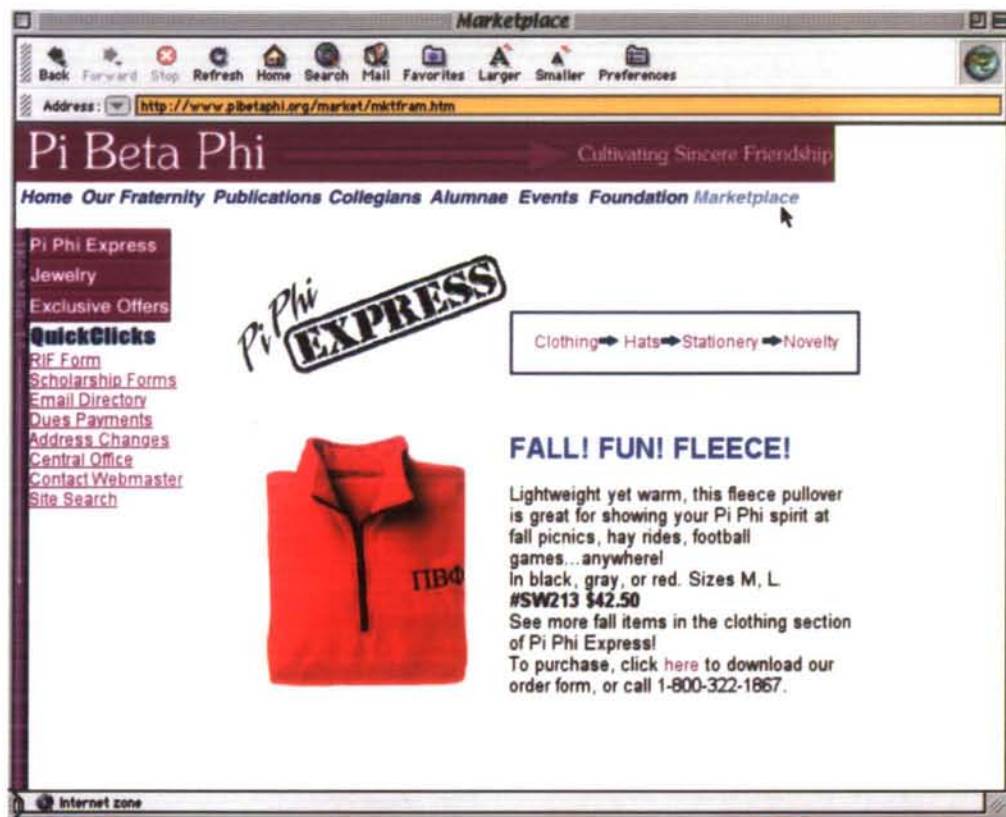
Marketplace

Back Forward Stop Refresh Home Search Mail Favorites Larger Smaller Preferences

Address: http://www.pibetaphi.org/market/mktfram.htm

Pi Beta Phi

Cultivating Sincere Friendship

Home Our Fraternity Publications Collegians Alumnae Events Foundation Marketplace

Pi Phi Express
Jewelry
Exclusive Offers

QuickClicks
RIF Form
Scholarship Forms
Email Directory
Dues Payments
Address Changes
Central Office
Contact Webmaster
Site Search

Pi Phi EXPRESS

Clothing Hats Stationery Novelty

ΠΒΦ

FALL! FUN! FLEECE!

Lightweight yet warm, this fleece pullover is great for showing your Pi Phi spirit at fall picnics, hay rides, football games...anywhere!
In black, gray, or red. Sizes M, L.
#SW213 $42.50
See more fall items in the clothing section of Pi Phi Express!
To purchase, click here to download our order form, or call 1-800-322-1867.

Internet zone